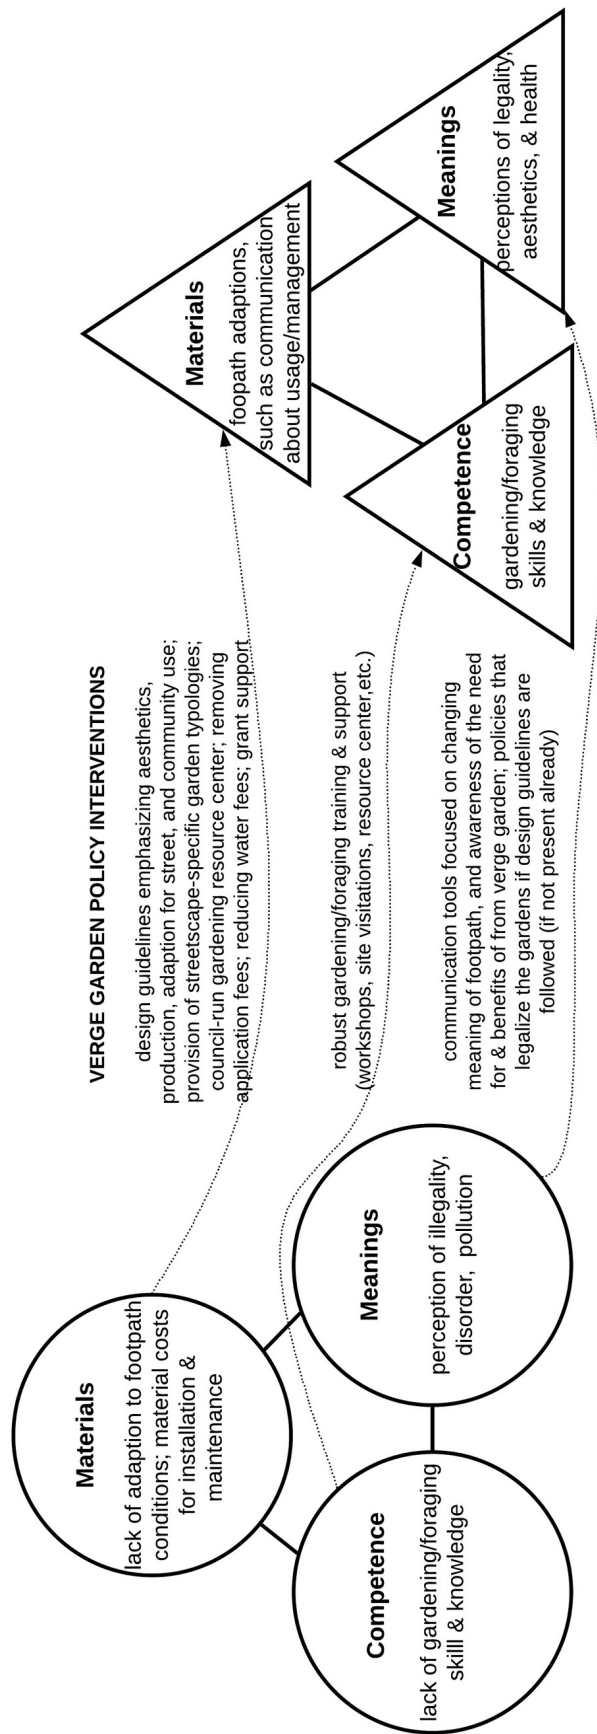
Materials
lack of adaption to footpath conditions; material costs for installation & maintenance

Competence
lack of gardening/foraging skilll & knowledge

Meanings
perception of illegality, disorder, pollution

VERGE GARDEN POLICY INTERVENTIONS

design guidelines emphasizing aesthetics, production, adaption for street, and community use; provision of streetscape-specific garden typologies; council-run gardening resource center; removing application fees; reducing water fees; grant support

robust gardening/foraging training & support (workshops, site visitations, resource center,etc.)

communication tools focused on changing meaning of footpath, and awareness of the need for & benefits of from verge garden; policies that legalize the gardens if design guidelines are followed (if not present already)

Materials
foopath adaptions, such as communication about usage/management

Competence
gardening/foraging skills & knowledge

Meanings
perceptions of legality, aesthetics, & health